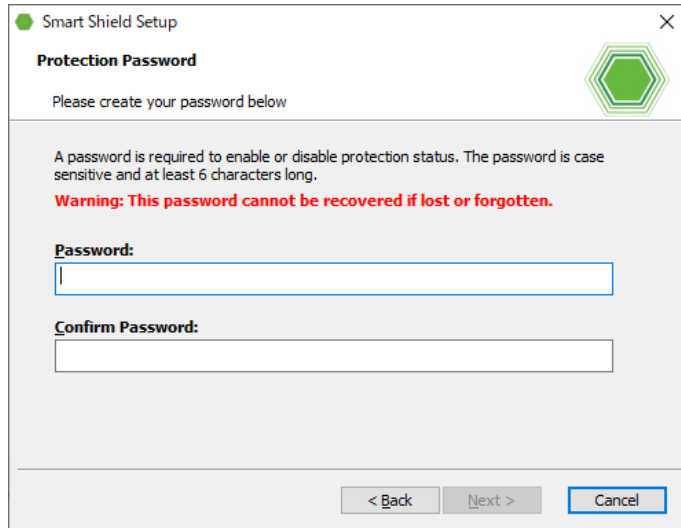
Smart Shield Setup

×

Protection Password

Please create your password below

A password is required to enable or disable protection status. The password is case sensitive and at least 6 characters long.

Warning: This password cannot be recovered if lost or forgotten.

Password:

Confirm Password:

< Back

Next >

Cancel